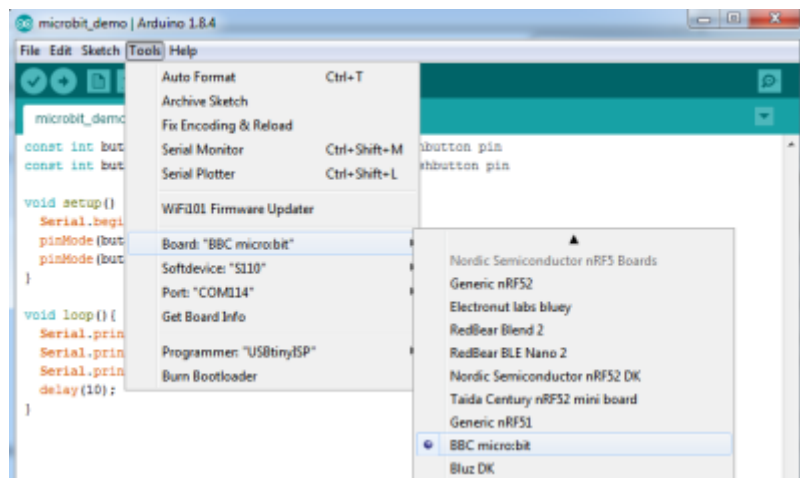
microbit_demo | Arduino 1.8.4

File Edit Sketch Tools Help

microbit_demo

const int but
const int but

void setup()
Serial.begi
pinMode(but
pinMode(but
}

void loop(){
Serial.prin
Serial.prin
Serial.prin
delay(10);
}

hbutton pin
shbutton pin

Auto Format Ctrl+T
Archive Sketch
Fix Encoding & Reload
Serial Monitor Ctrl+Shift+M
Serial Plotter Ctrl+Shift+L
WiFi101 Firmware Updater
Board: "BBC micro:bit"
Softdevice: "S110"
Port: "COM114"
Get Board Info
Programmer: "USBtinyISP"
Burn Bootloader

Nordic Semiconductor nRF5 Boards
Generic nRF52
Electronut labs bluey
RedBear Blend 2
RedBear BLE Nano 2
Nordic Semiconductor nRF52 DK
Taida Century nRF52 mini board
Generic nRF51
BBC micro:bit
Bluz DK